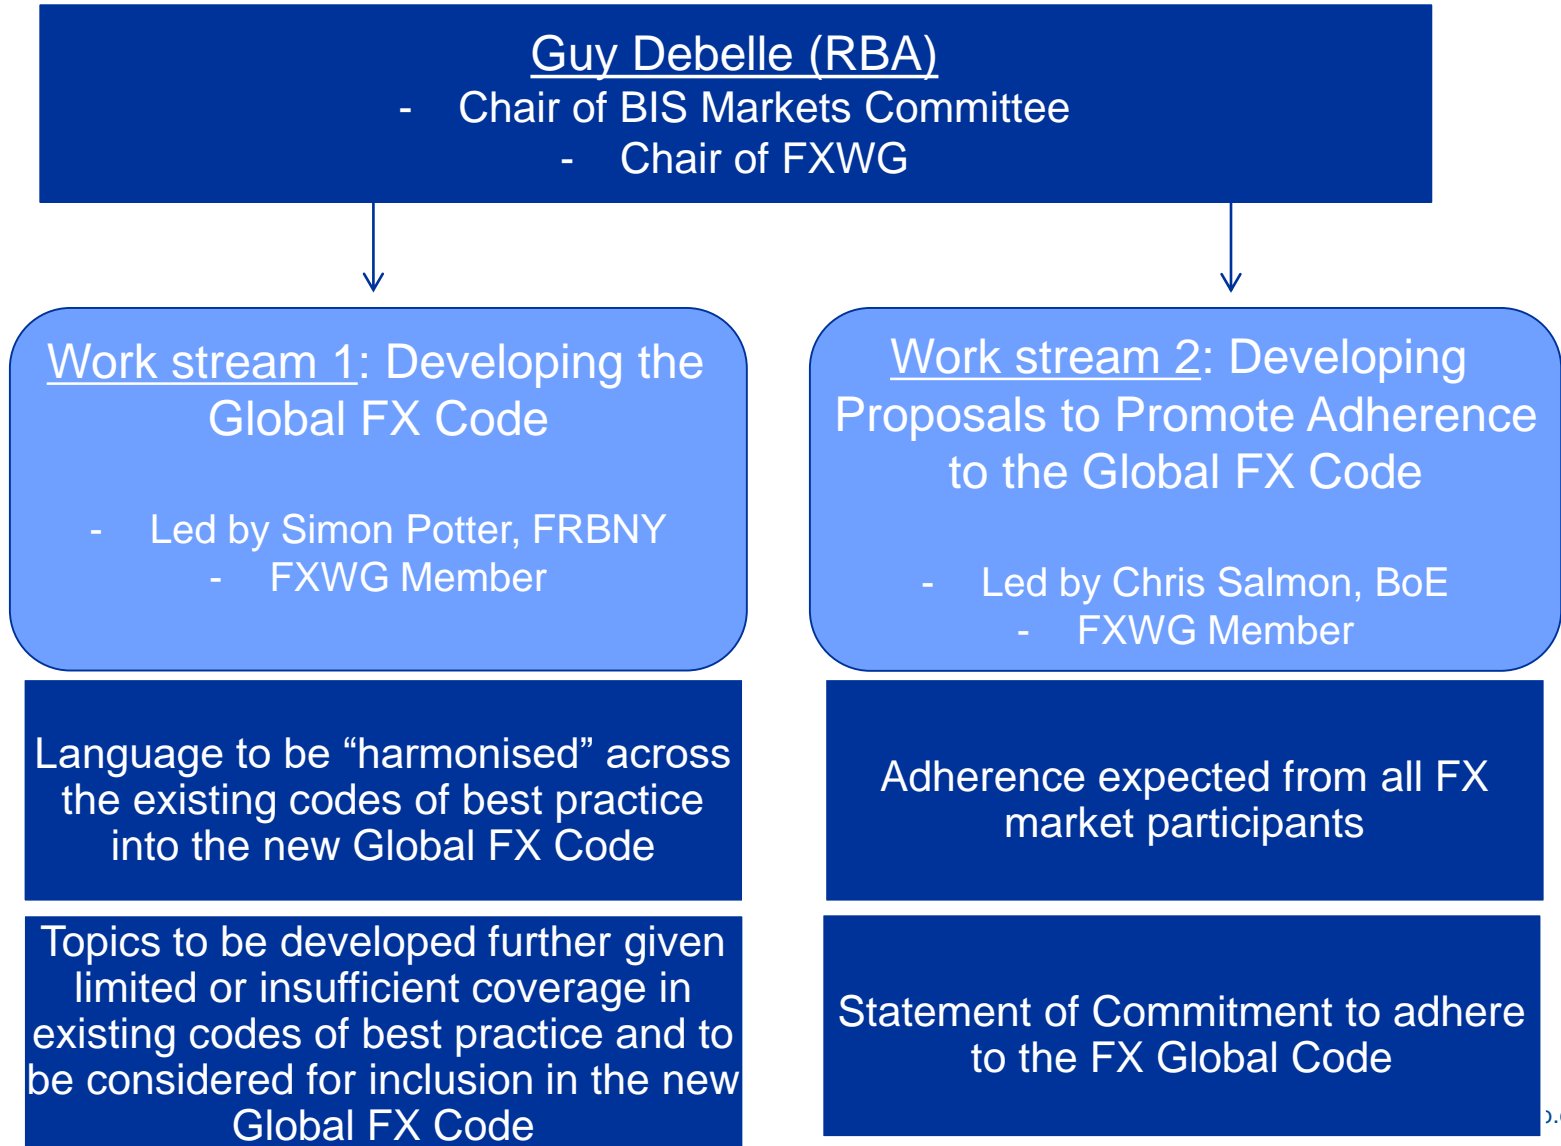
Guy Debelle (RBA)
- Chair of BIS Markets Committee
- Chair of FXWG

Work stream 1: Developing the Global FX Code

- Led by Simon Potter, FRBNY
- FXWG Member

Work stream 2: Developing Proposals to Promote Adherence to the Global FX Code

- Led by Chris Salmon, BoE
- FXWG Member

Language to be “harmonised” across the existing codes of best practice into the new Global FX Code

Topics to be developed further given limited or insufficient coverage in existing codes of best practice and to be considered for inclusion in the new Global FX Code

Adherence expected from all FX market participants

Statement of Commitment to adhere to the FX Global Code